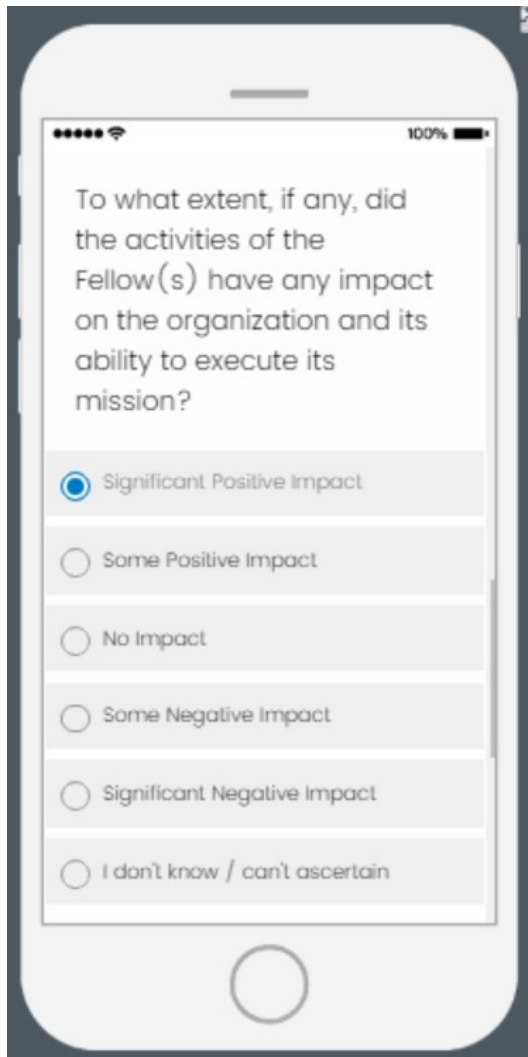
100%

To what extent, if any, did the activities of the Fellow(s) have any impact on the organization and its ability to execute its mission?

Significant Positive Impact

Some Positive Impact

No Impact

Some Negative Impact

Significant Negative Impact

I don't know / can't ascertain